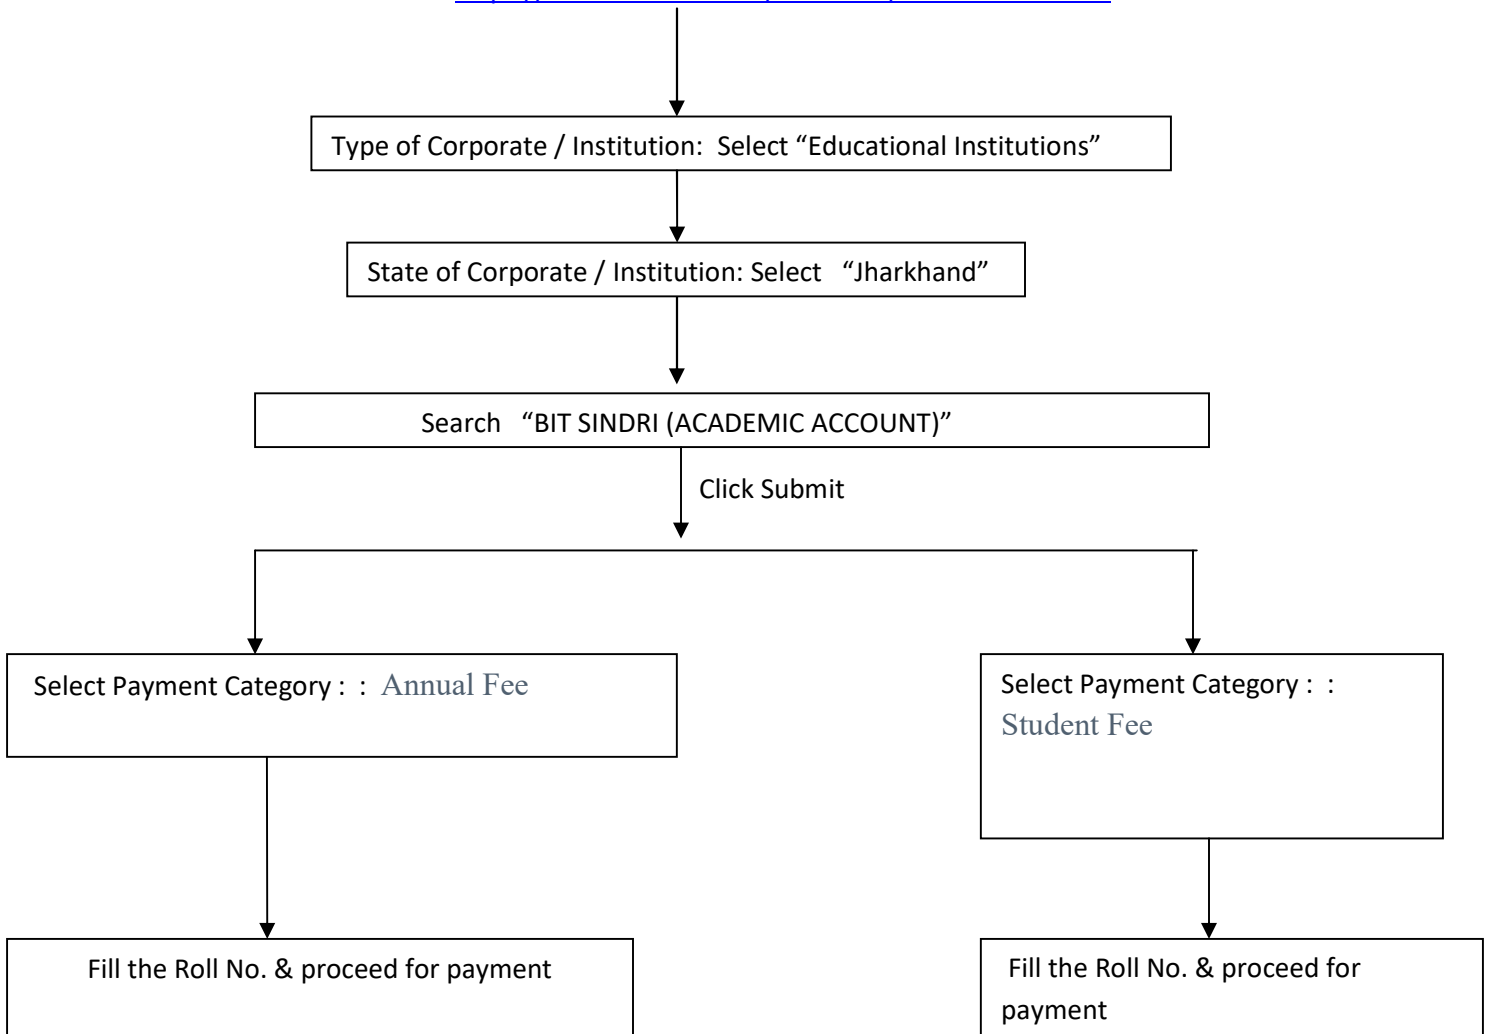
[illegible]

Type of Corporate / Institution: Select “Educational Institutions”

State of Corporate / Institution: Select “Jharkhand”

Search “BIT SINDRI (ACADEMIC ACCOUNT)”

Click Submit

Select Payment Category : : Annual Fee

Select Payment Category : : Student Fee

Fill the Roll No. & proceed for payment

Fill the Roll No. & proceed for payment